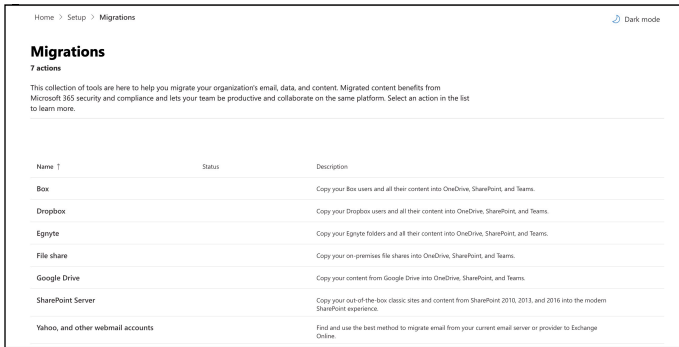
Home > Setup > Migrations

Dark mode

# Migrations

7 actions

This collection of tools are here to help you migrate your organization's email, data, and content. Migrated content benefits from Microsoft 365 security and compliance and lets your team be productive and collaborate on the same platform. Select an action in the list to learn more.

| Name ↑ | Status | Description |
|---|---|---|
| Box | | Copy your Box users and all their content into OneDrive, SharePoint, and Teams. |
| Dropbox | | Copy your Dropbox users and all their content into OneDrive, SharePoint, and Teams. |
| Egnyte | | Copy your Egnyte folders and all their content into OneDrive, SharePoint, and Teams. |
| File share | | Copy your on-premises file shares into OneDrive, SharePoint, and Teams. |
| Google Drive | | Copy your content from Google Drive into OneDrive, SharePoint, and Teams. |
| SharePoint Server | | Copy your out-of-the-box classic sites and content from SharePoint 2010, 2013, and 2016 into the modern SharePoint experience. |
| Yahoo, and other webmail accounts | | Find and use the best method to migrate email from your current email server or provider to Exchange Online. |